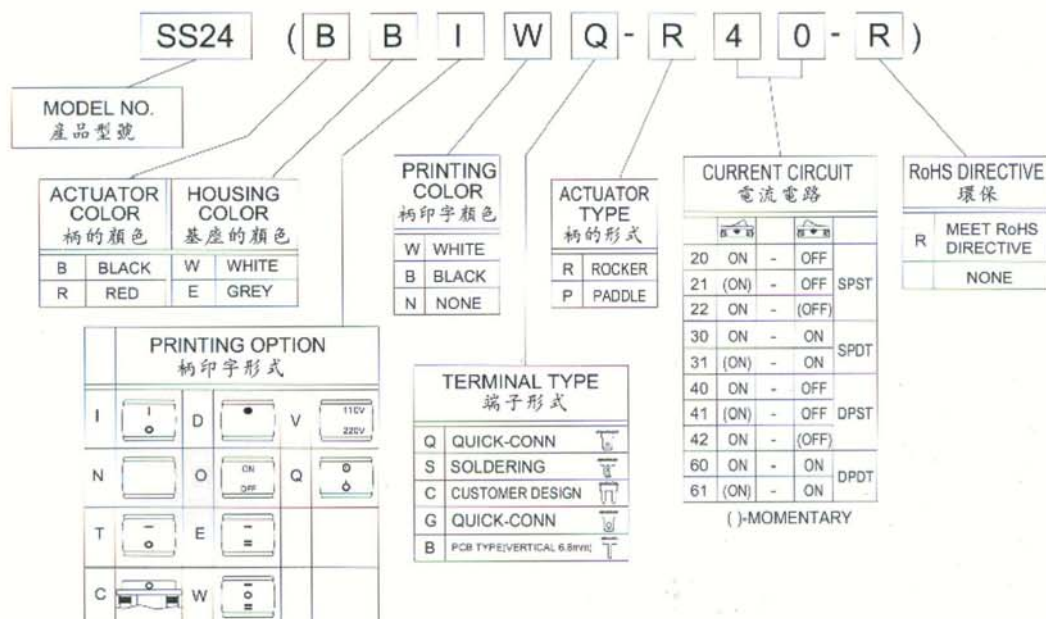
SS24 ( B B I W Q - R 4 0 - R )

MODEL NO.
產品型號

| ACTUATOR COLOR 柄的顏色 | | HOUSING COLOR 基座的顏色 | |
|---|---|---|---|
| B | BLACK | W | WHITE |
| R | RED | E | GREY |

PRINTING COLOR
柄印字顏色

| W | WHITE |
|---|---|
| B | BLACK |
| N | NONE |

ACTUATOR TYPE
柄的形式

| R | ROCKER |
|---|---|
| P | PADDLE |

CURRENT CIRCUIT
電流電路

| 20 | ON | - | OFF | SPST |
|---|---|---|---|---|
| 21 | (ON) | - | OFF | |
| 22 | ON | - | (OFF) | |
| 30 | ON | - | ON | SPDT |
| 31 | (ON) | - | ON | |
| 40 | ON | - | OFF | DPST |
| 41 | (ON) | - | OFF | |
| 42 | ON | - | (OFF) | |
| 60 | ON | - | ON | DPDT |
| 61 | (ON) | - | ON | |

( )-MOMENTARY

RoHS DIRECTIVE
環保

| R | MEET RoHS DIRECTIVE |
|---|---|
| | NONE |

PRINTING OPTION
柄印字形式

| I | I O | D | ● | V | 110V 220V |
|---|---|---|---|---|---|
| N | | O | ON OFF | Q | O O |
| T | — O | E | — = | | |
| C | O | W | O = | | |

TERMINAL TYPE
端子形式

| Q | QUICK-CONN |
|---|---|
| S | SOLDERING |
| C | CUSTOMER DESIGN |
| G | QUICK-CONN |
| B | PCB TYPE(VERTICAL 6.8mm) |